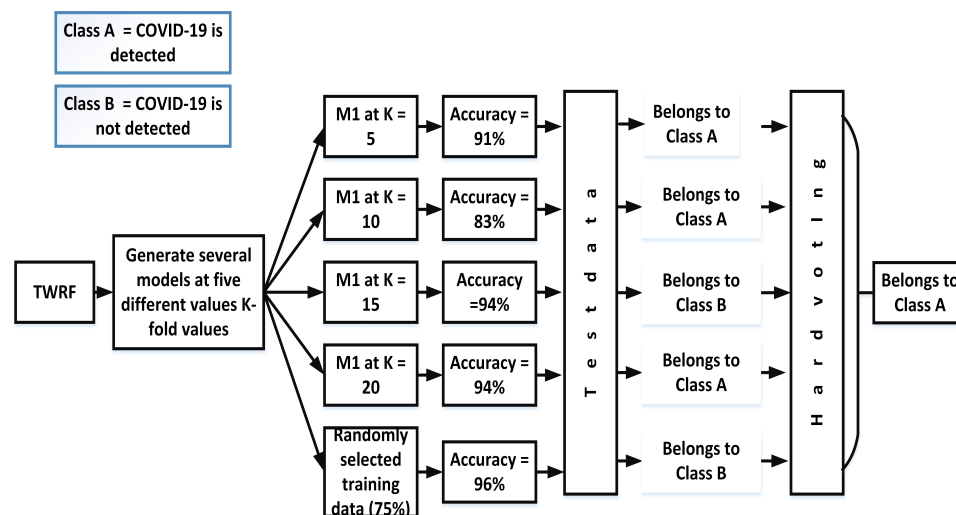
Class A = COVID-19 is detected

Class B = COVID-19 is not detected

TWRF

Generate several models at five different values K-fold values

M1 at K = 5

Accuracy = 91%

M1 at K = 10

Accuracy = 83%

M1 at K = 15

Accuracy =94%

M1 at K = 20

Accuracy = 94%

Randomly selected training data (75%)

Accuracy = 96%

T e s t d a t a

Belongs to Class A

Belongs to Class A

Belongs to Class B

Belongs to Class A

Belongs to Class B

H a r d v o t i n g

Belongs to Class A